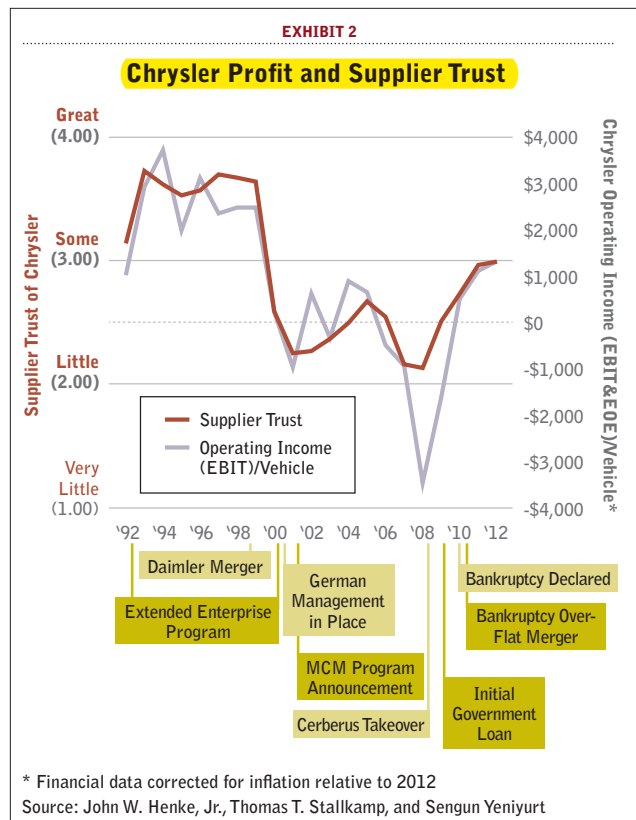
EXHIBIT 2

Chrysler Profit and Supplier Trust

Supplier Trust of Chrysler

Great (4.00)

Some (3.00)

Little (2.00)

Very Little (1.00)

Chrysler Operating Income (EBIT&EOE)/Vehicle*

$4,000
$3,000
$2,000
$1,000
$0
-$1,000
-$2,000
-$3,000
-$4,000

Supplier Trust

Operating Income (EBIT)/Vehicle

'92 '94 '96 '98 '00 '02 '04 '06 '08 '10 '12

Daimler Merger

Extended Enterprise Program

German Management in Place

MCM Program Announcement

Cerberus Takeover

Initial Government Loan

Bankruptcy Declared

Bankruptcy Over-Flat Merger

* Financial data corrected for inflation relative to 2012

Source: John W. Henke, Jr., Thomas T. Stallkamp, and Sengun Yeniyurt